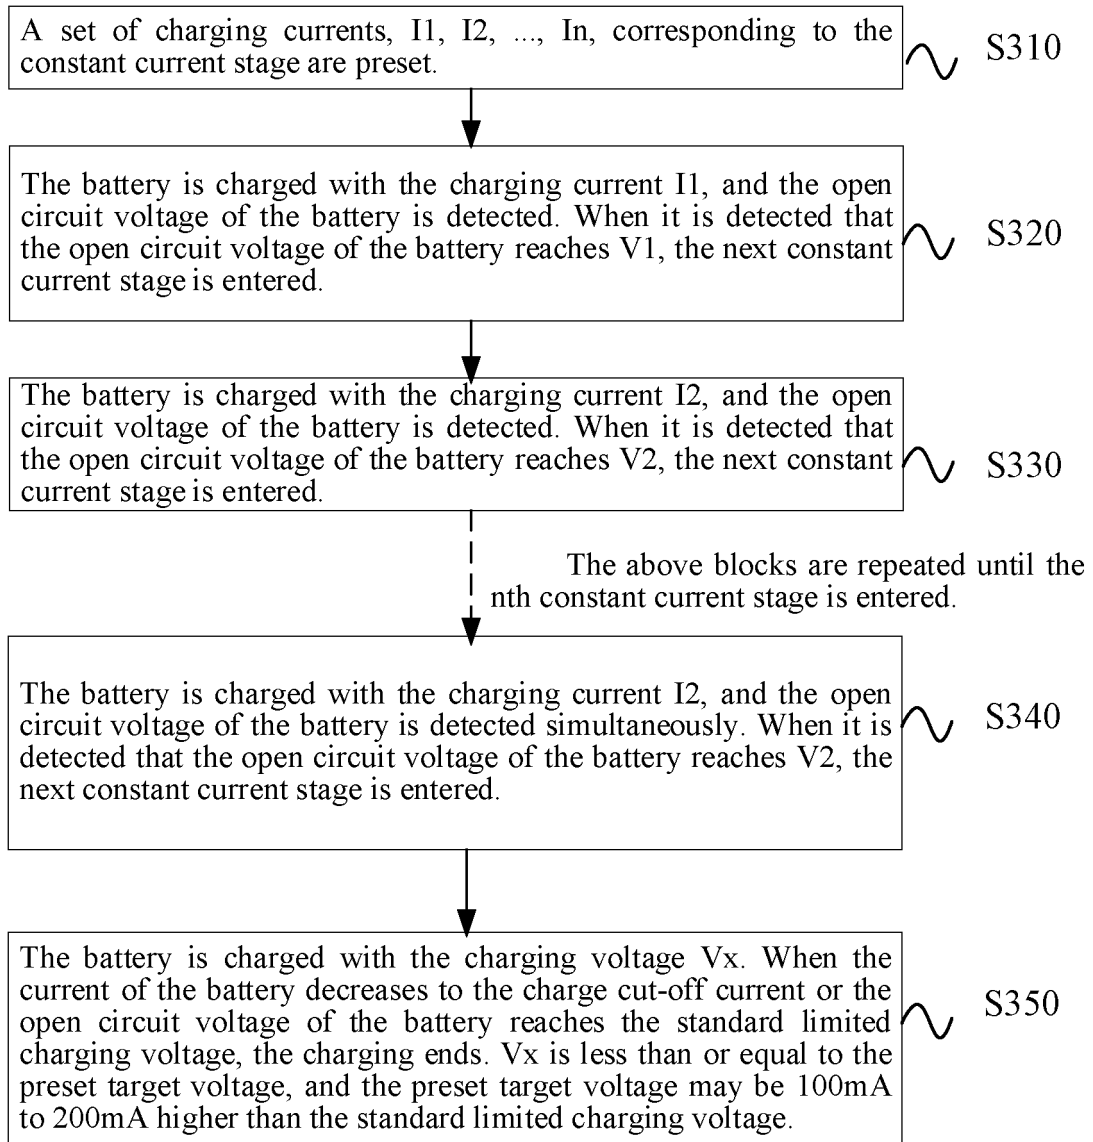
A set of charging currents, I1, I2, ..., In, corresponding to the constant current stage are preset.

S310

The battery is charged with the charging current I1, and the open circuit voltage of the battery is detected. When it is detected that the open circuit voltage of the battery reaches V1, the next constant current stage is entered.

S320

The battery is charged with the charging current I2, and the open circuit voltage of the battery is detected. When it is detected that the open circuit voltage of the battery reaches V2, the next constant current stage is entered.

S330

The above blocks are repeated until the nth constant current stage is entered.

The battery is charged with the charging current I2, and the open circuit voltage of the battery is detected simultaneously. When it is detected that the open circuit voltage of the battery reaches V2, the next constant current stage is entered.

S340

The battery is charged with the charging voltage Vx. When the current of the battery decreases to the charge cut-off current or the open circuit voltage of the battery reaches the standard limited charging voltage, the charging ends. Vx is less than or equal to the preset target voltage, and the preset target voltage may be 100mA to 200mA higher than the standard limited charging voltage.

S350